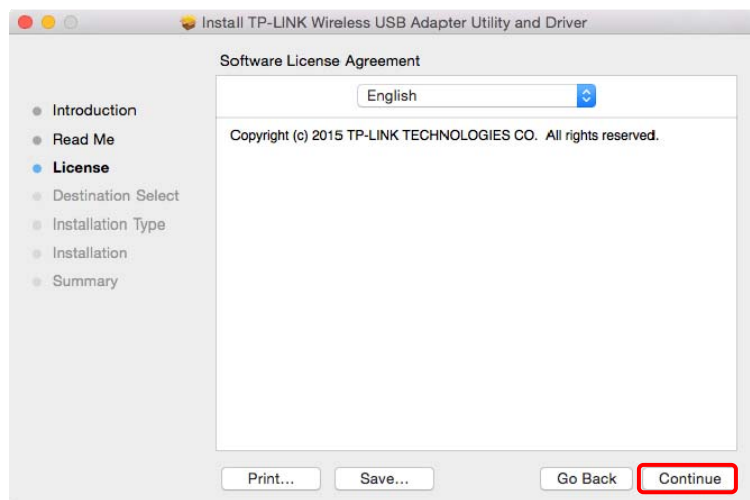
Install TP-LINK Wireless USB Adapter Utility and Driver

Software License Agreement

Introduction
Read Me
License
Destination Select
Installation Type
Installation
Summary

English

Copyright (c) 2015 TP-LINK TECHNOLOGIES CO. All rights reserved.

Print... Save... Go Back Continue